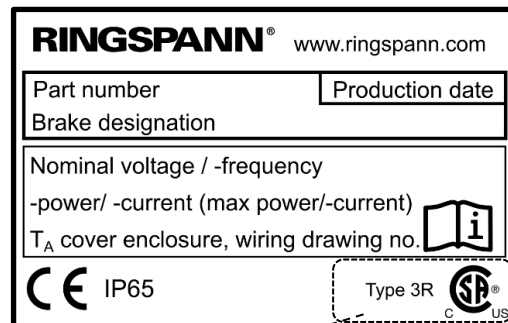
RINGSPANN® www.ringspann.com

Part number

Production date

Brake designation

Nominal voltage / -frequency

-power/ -current (max power/-current)

$T_A$ cover enclosure, wiring drawing no.

i

CE IP65

Type 3R

SP®

C US